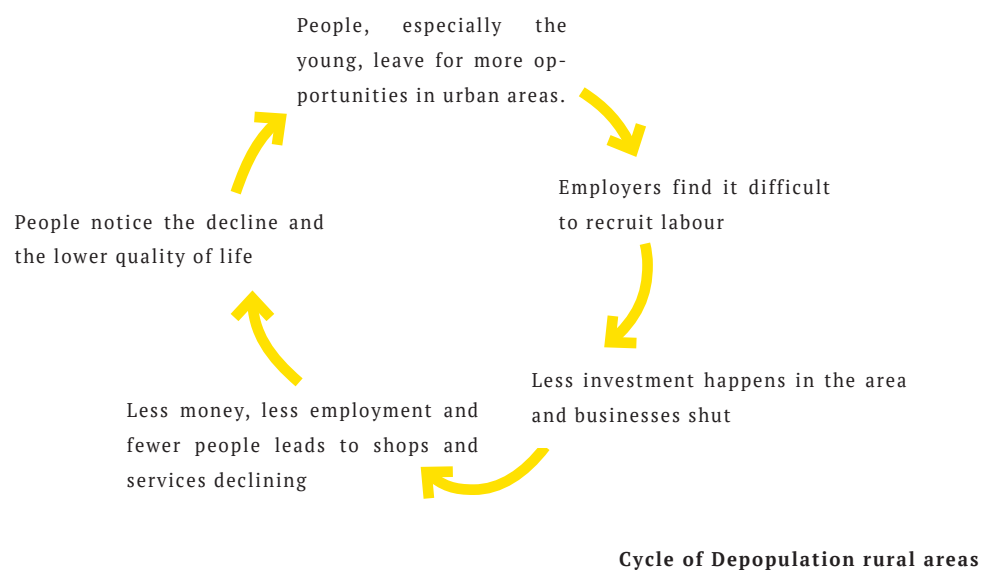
People, especially the young, leave for more opportunities in urban areas.

Employers find it difficult to recruit labour

Less investment happens in the area and businesses shut

Less money, less employment and fewer people leads to shops and services declining

People notice the decline and the lower quality of life

Cycle of Depopulation rural areas